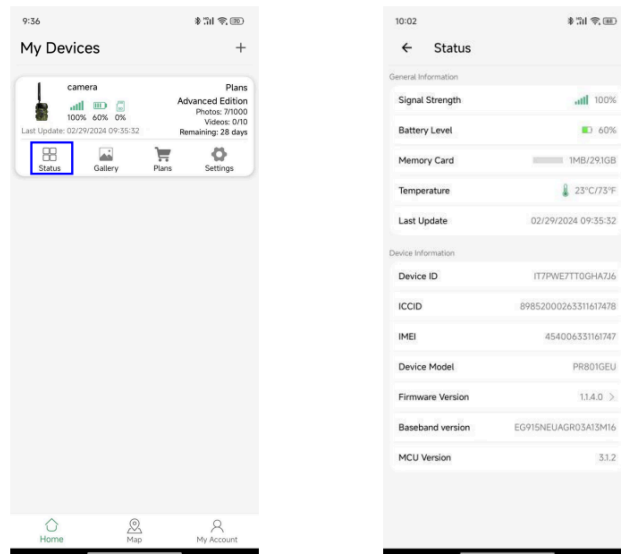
9:36

My Devices +

camera
100% 60% 0%
Last Update: 02/29/2024 09:35:32

Plans
Advanced Edition
Photos: 7/1000
Videos: 0/10
Remaining: 28 days

Status Gallery Plans Settings

Home Map My Account

10:02

← Status

General Information

| Signal Strength | 100% |
|---|---|
| Battery Level | 60% |
| Memory Card | 1MB/29.1GB |
| Temperature | 23°C/73°F |
| Last Update | 02/29/2024 09:35:32 |

Device Information

| Device ID | IT7PWE7TT0GHA7J6 |
|---|---|
| ICCID | 89852000263311617478 |
| IMEI | 454006331161747 |
| Device Model | PR801GEU |
| Firmware Version | 1.1.4.0 > |
| Baseband version | EG915NEUAGR03A13M16 |
| MCU Version | 3.1.2 |